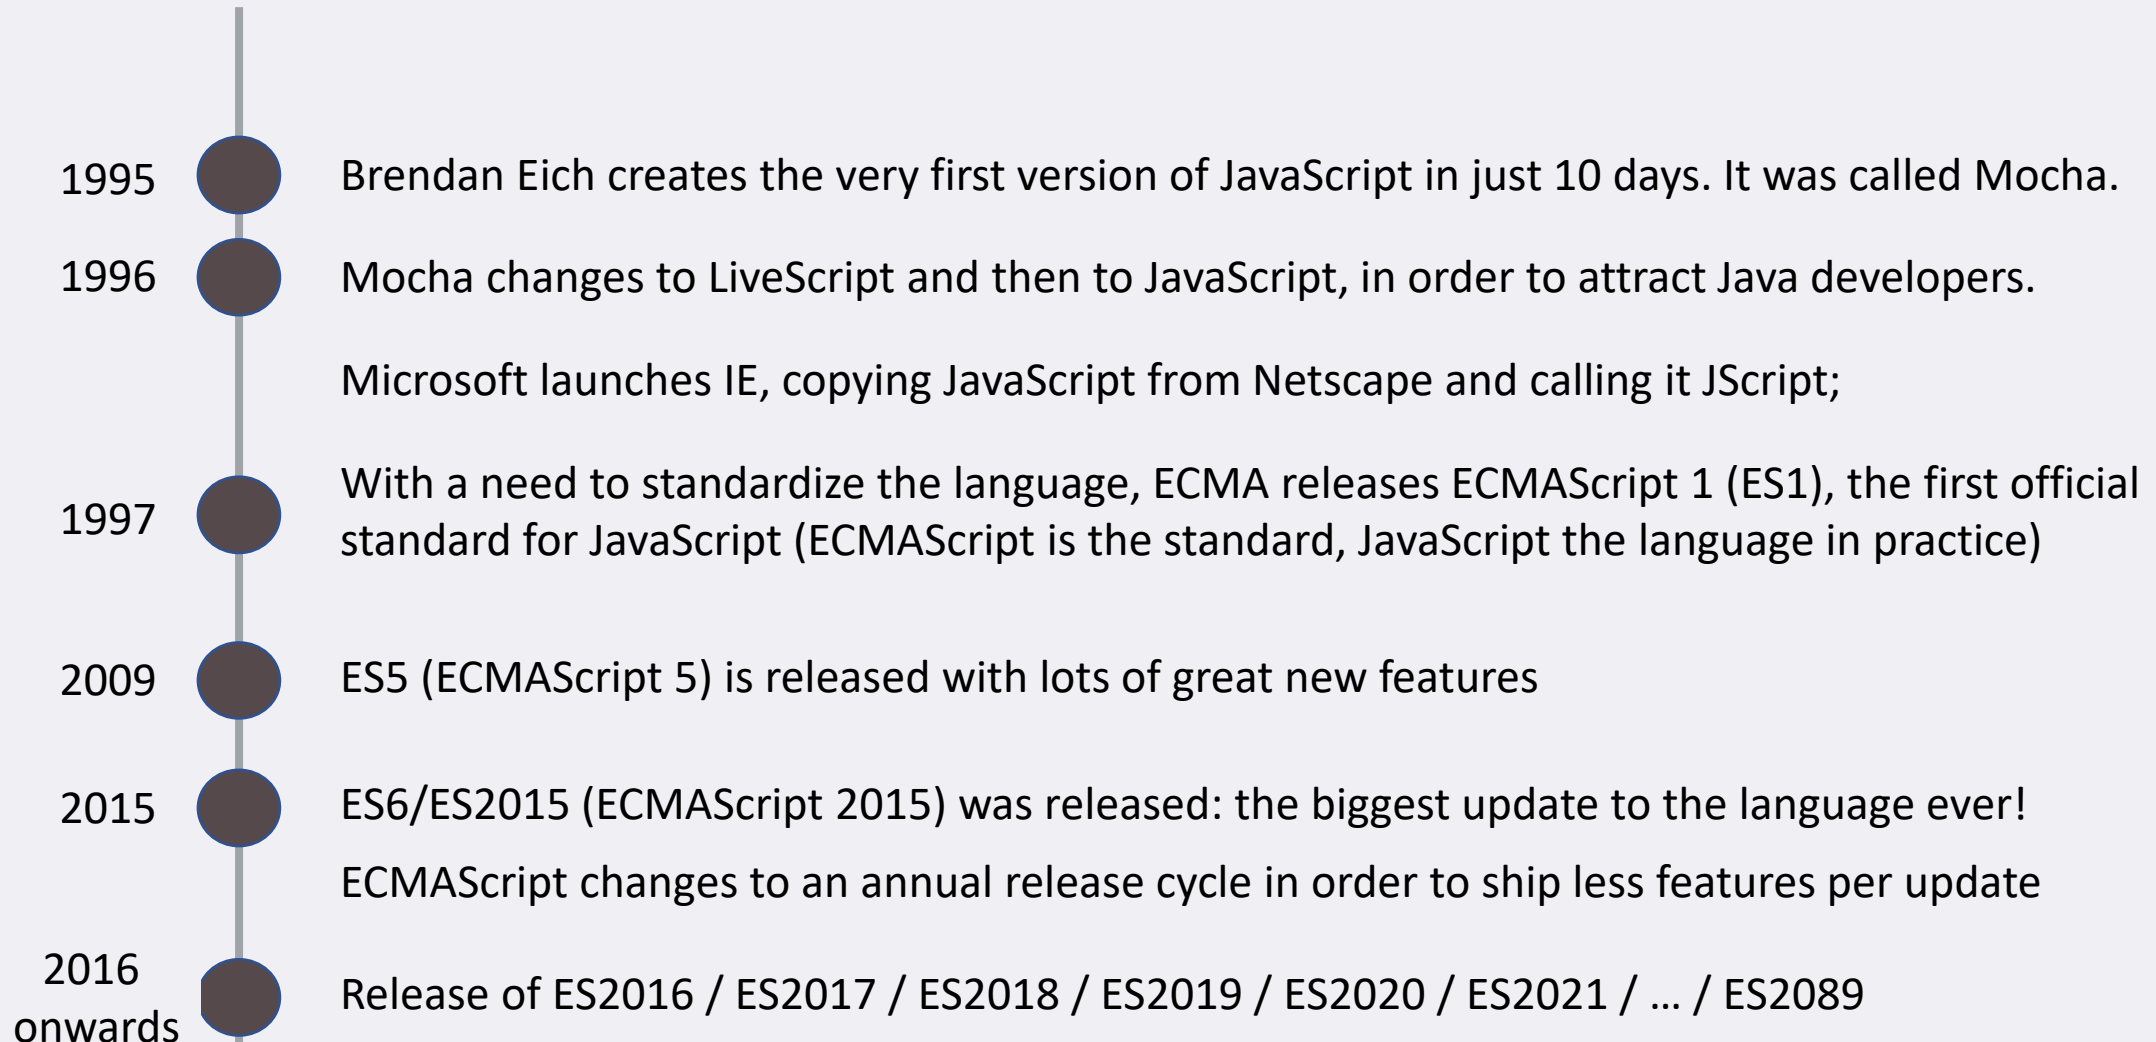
1995 Brendan Eich creates the very first version of JavaScript in just 10 days. It was called Mocha.

1996 Mocha changes to LiveScript and then to JavaScript, in order to attract Java developers.

Microsoft launches IE, copying JavaScript from Netscape and calling it JScript;

1997 With a need to standardize the language, ECMA releases ECMAScript 1 (ES1), the first official standard for JavaScript (ECMAScript is the standard, JavaScript the language in practice)

2009 ES5 (ECMAScript 5) is released with lots of great new features

2015 ES6/ES2015 (ECMAScript 2015) was released: the biggest update to the language ever!

ECMAScript changes to an annual release cycle in order to ship less features per update

2016 onwards Release of ES2016 / ES2017 / ES2018 / ES2019 / ES2020 / ES2021 / … / ES2089